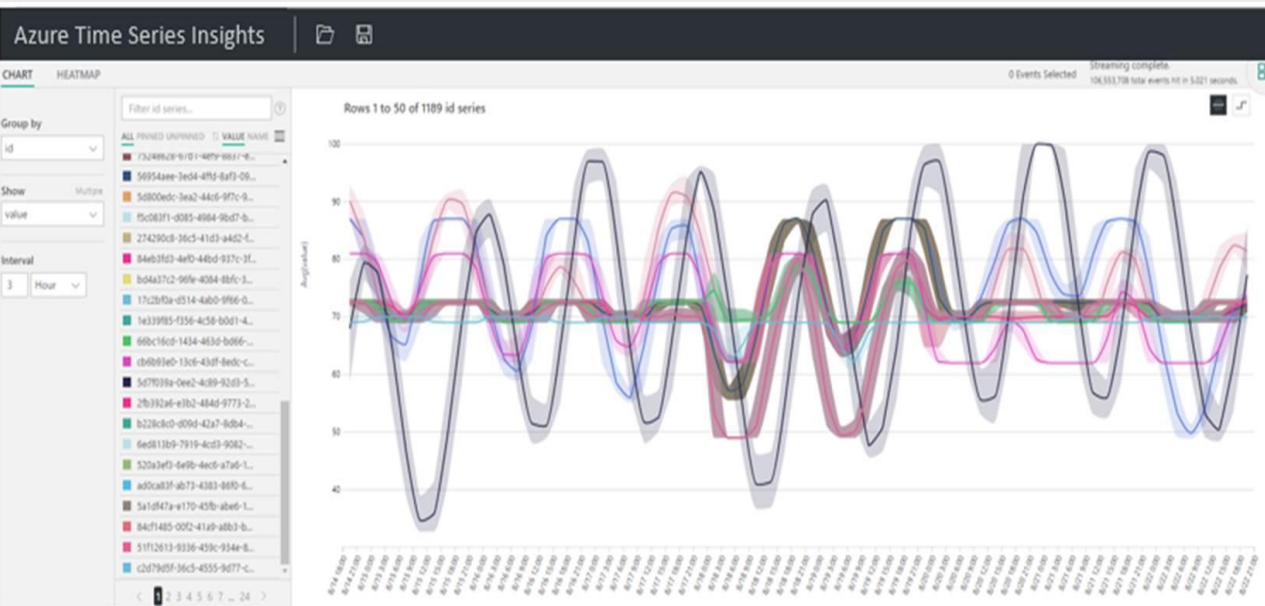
Azure Time Series Insights

CHART HEATMAP

0 Events Selected

Streaming complete.
106,553,708 total events hit in 5.021 seconds.

Group by
id

Show Multiple
value

Interval
3 Hour

Filter id series...

ALL PINNED UNPINNED VALUE NAME

75248828-6701-4ef9-8837-6...
56954aee-3ed4-4ffd-8af3-09...
5d800edc-3ea2-44c6-9f7c-9...
f5c083f1-d085-4984-9bd7-b...
274290c8-36c5-41d3-a4d2-f...
84eb3fd3-4ef0-44bd-937c-3f...
bd4a37c2-96fe-4084-8bfc-3...
17c2bf0a-d514-4ab0-9f66-0...
1e339f85-f356-4c58-b0d1-4...
66bc16cd-1434-463d-bd66-...
cb6b93e0-13c6-43df-8edc-c...
5d7f039a-0ee2-4c89-92d3-5...
2fb392a6-e3b2-484d-9773-2...
b228c8c0-d09d-42a7-8db4-...
6ed813b9-7919-4cd3-9082-...
520a3ef3-6e9b-4ec6-a7a6-1...
ad0ca83f-ab73-4383-86f0-6...
5a1df47a-e170-45fb-abe6-1...
84cf1485-00f2-41a9-a8b3-b...
51f12613-9336-459c-934e-8...
c2d79d5f-36c5-4555-9d77-c...

1 2 3 4 5 6 7 ... 24

Rows 1 to 50 of 1189 id series

Avg(value)

100
90
80
70
60
50
40

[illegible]